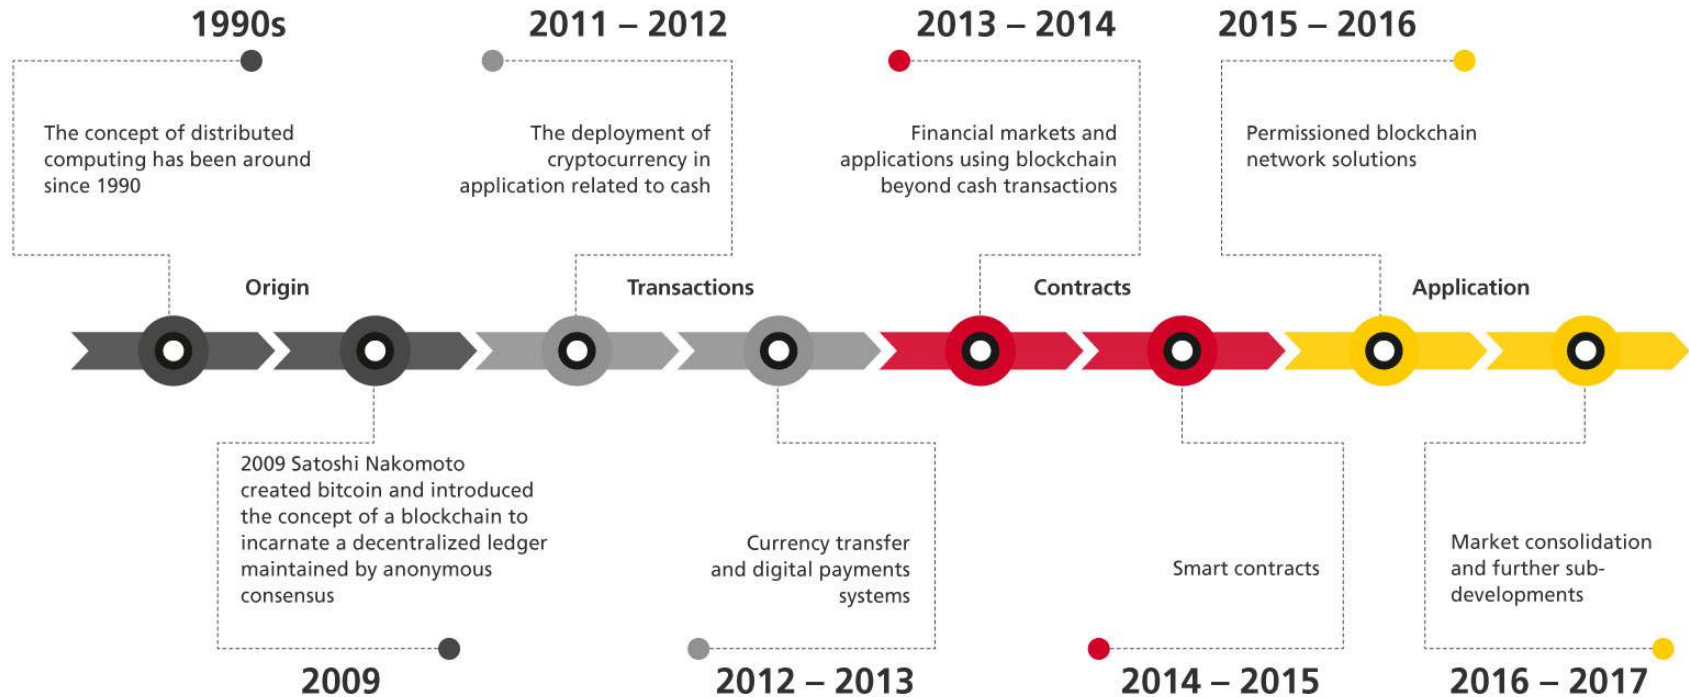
1990s

The concept of distributed computing has been around since 1990

2011 – 2012

The deployment of cryptocurrency in application related to cash

2013 – 2014

Financial markets and applications using blockchain beyond cash transactions

2015 – 2016

Permissioned blockchain network solutions

Origin

Transactions

Contracts

Application

2009 Satoshi Nakomoto created bitcoin and introduced the concept of a blockchain to incarnate a decentralized ledger maintained by anonymous consensus

2009

Currency transfer and digital payments systems

2012 – 2013

Smart contracts

2014 – 2015

Market consolidation and further sub-developments

2016 – 2017